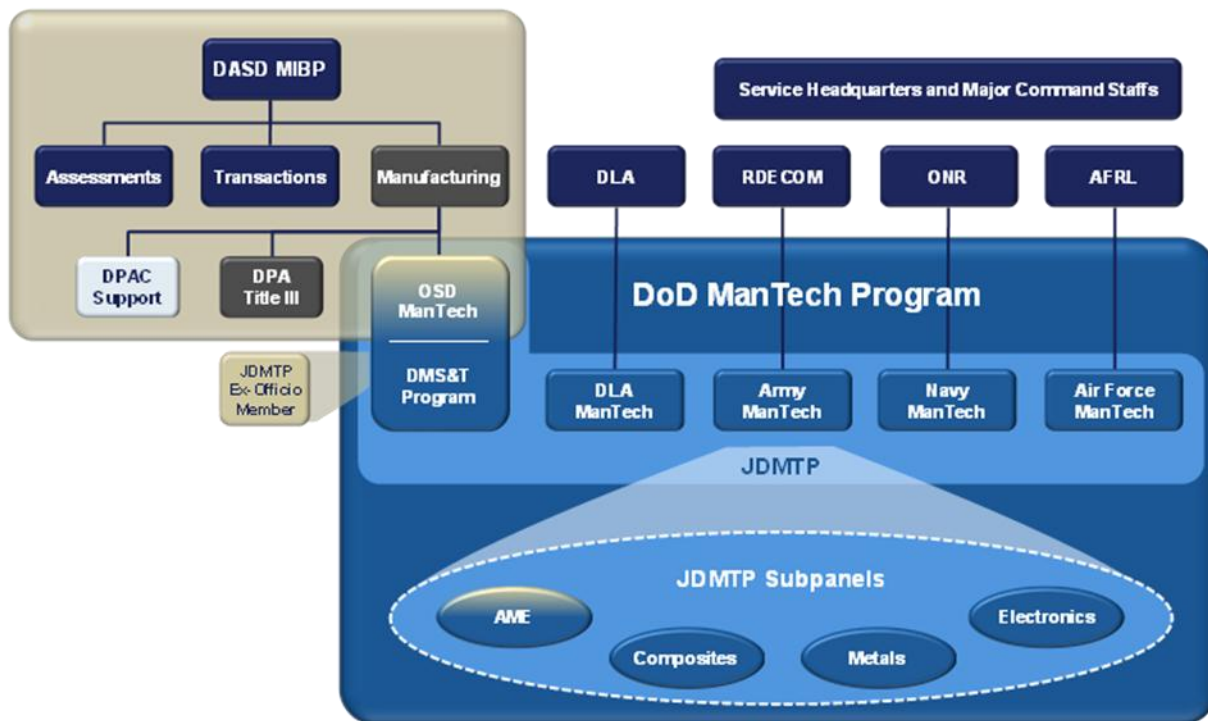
DASD MIBP

Assessments

Transactions

Manufacturing

DPAC Support

DPA Title III

OSD ManTech

DMS&T Program

JDMTP Ex-Officio Member

Service Headquarters and Major Command Staffs

DLA

RDECOM

ONR

AFRL

DoD ManTech Program

DLA ManTech

Army ManTech

Navy ManTech

Air Force ManTech

JDMTP

JDMTP Subpanels

AME

Composites

Metals

Electronics